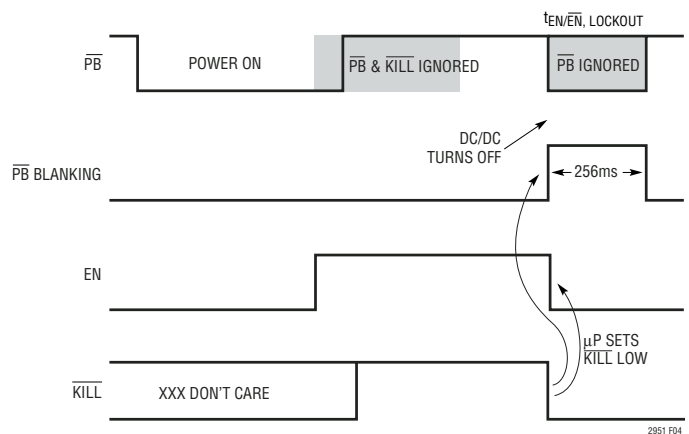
$t_{EN/\overline{EN}, LOCKOUT}$

$\overline{PB}$

POWER ON

$\overline{PB}$ & $\overline{KILL}$ IGNORED

$\overline{PB}$ IGNORED

DC/DC TURNS OFF

$\overline{PB}$ BLANKING

256ms

EN

μP SETS $\overline{KILL}$ LOW

$\overline{KILL}$

XXX DON'T CARE

2951 F04